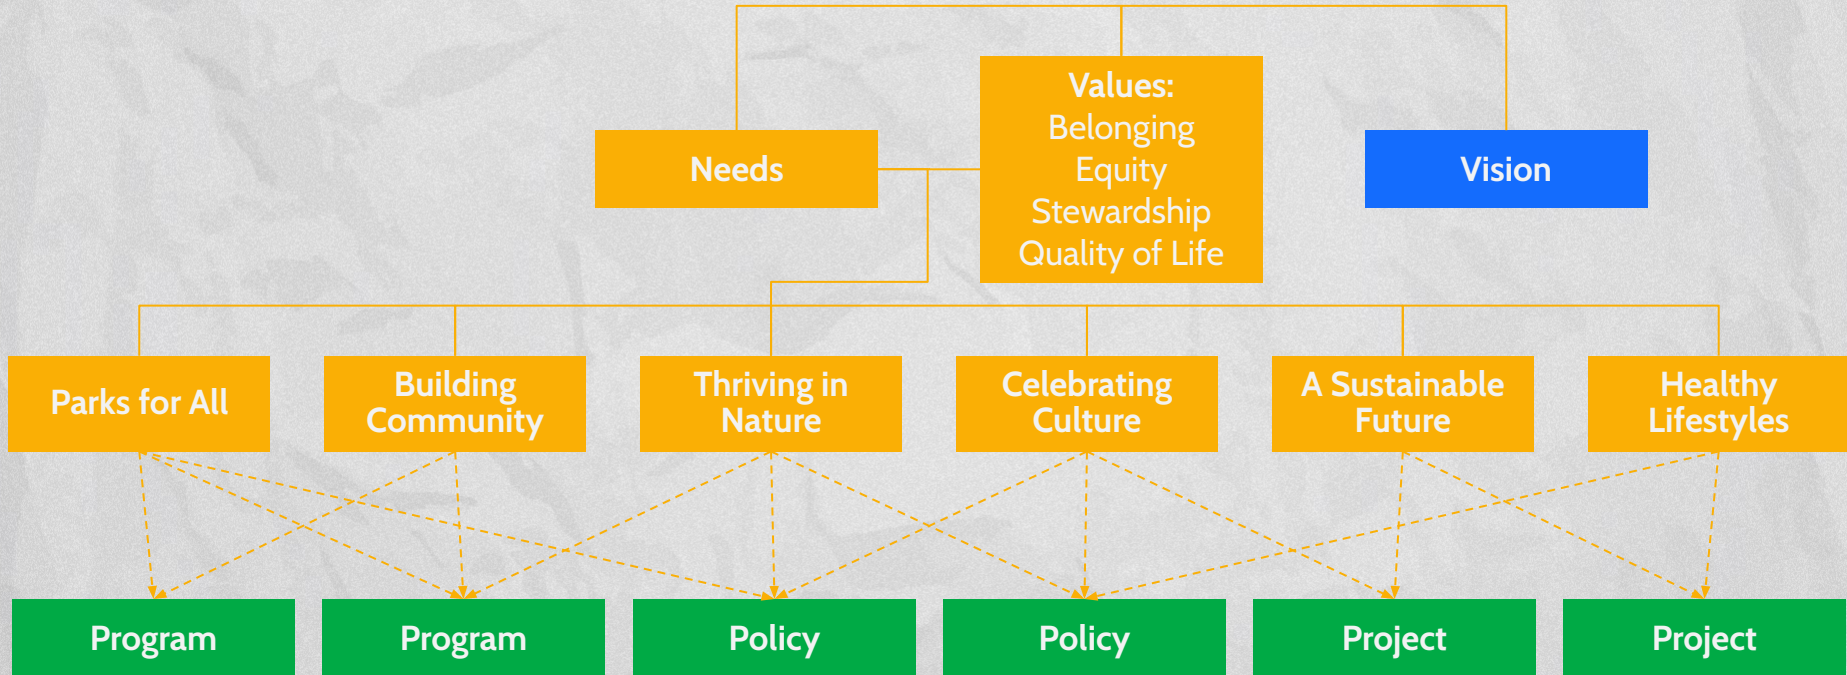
Needs

Values:
Belonging
Equity
Stewardship
Quality of Life

Vision

Parks for All

Building Community

Thriving in Nature

Celebrating Culture

A Sustainable Future

Healthy Lifestyles

Program

Program

Policy

Policy

Project

Project